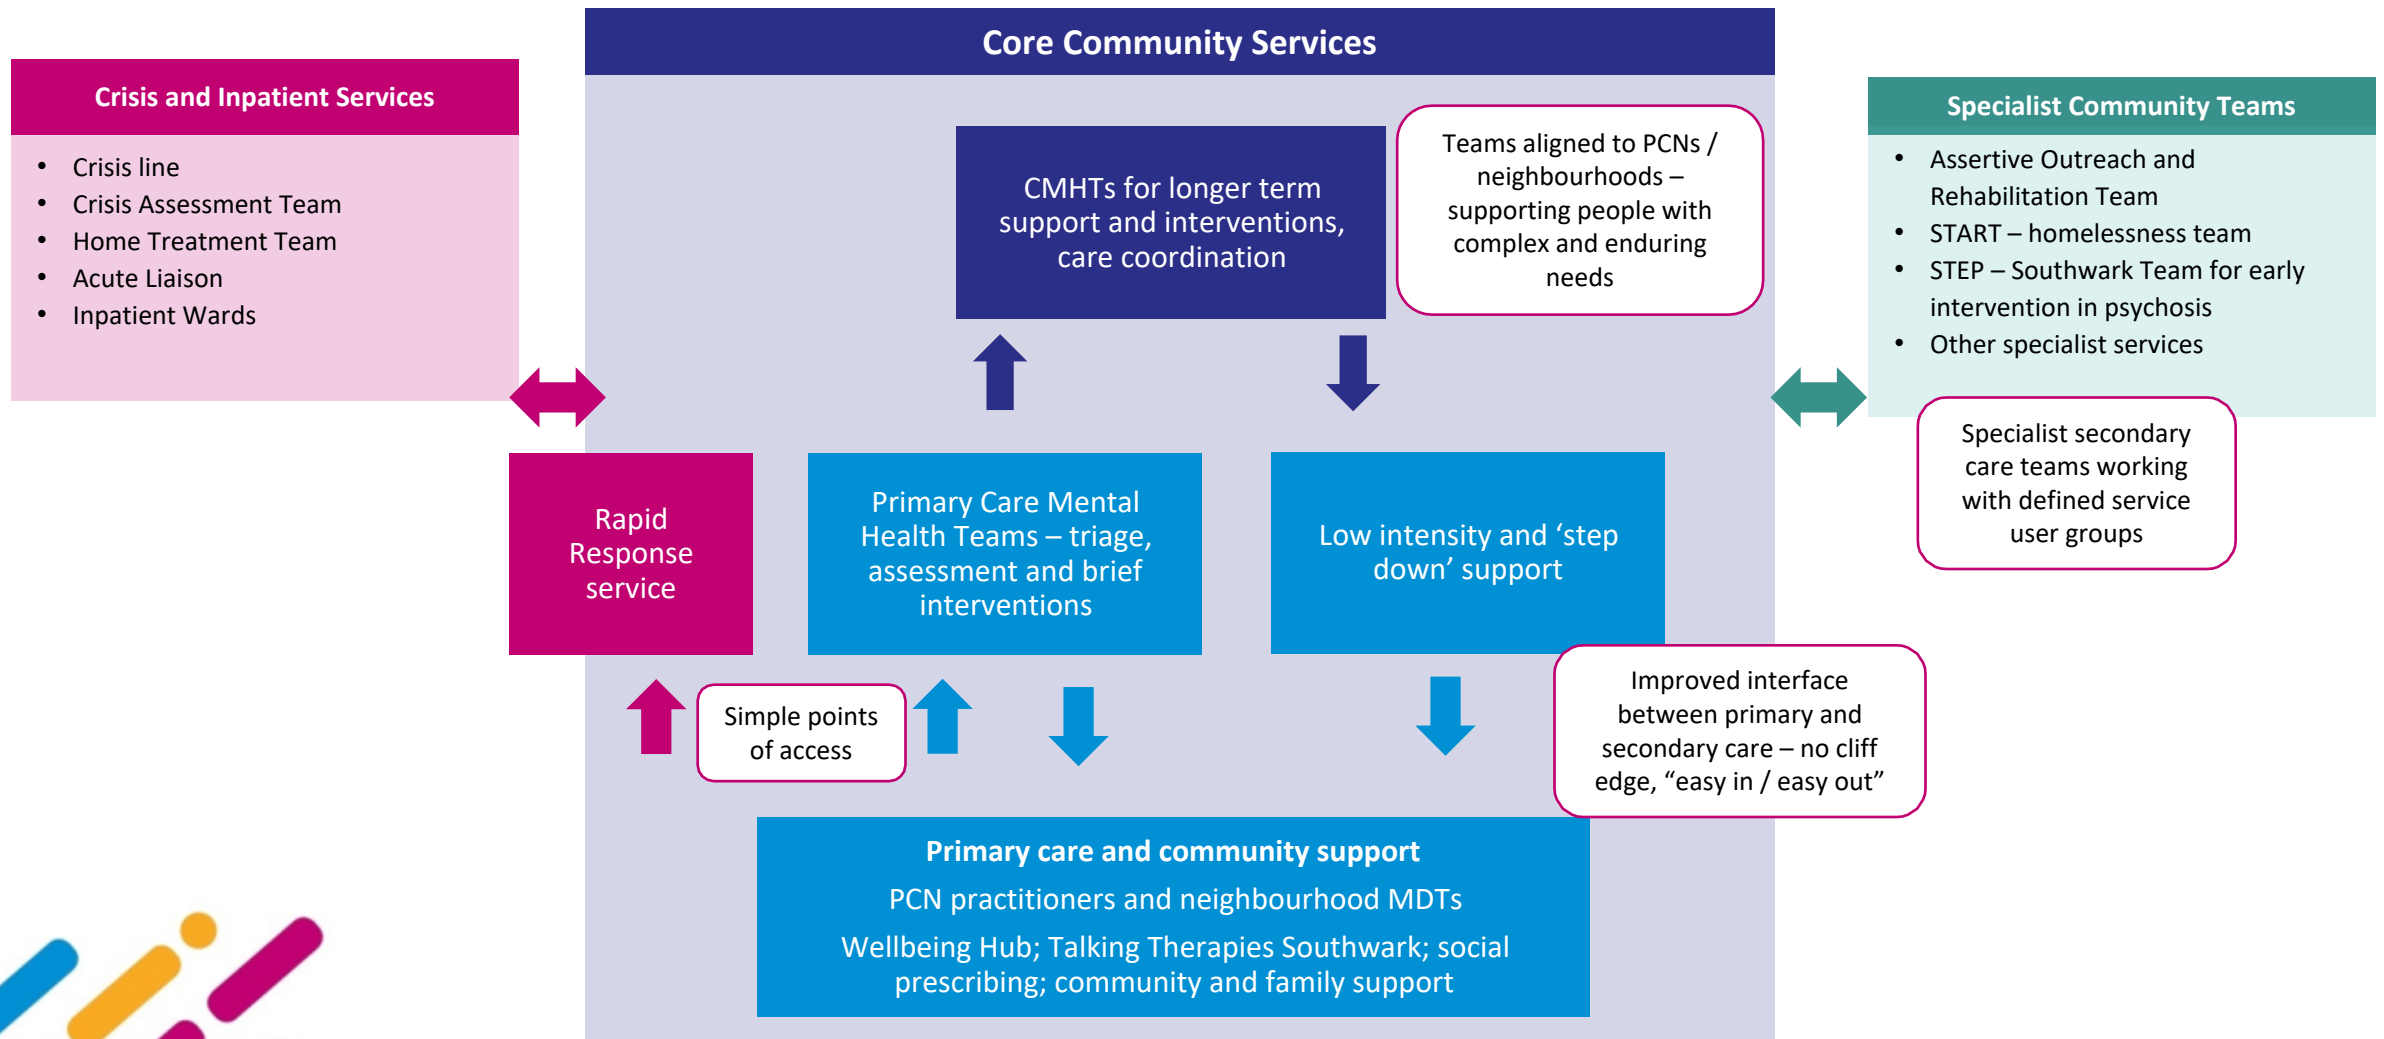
Crisis and Inpatient Services

- Crisis line
- Crisis Assessment Team
- Home Treatment Team
- Acute Liaison
- Inpatient Wards

Core Community Services

CMHTs for longer term support and interventions, care coordination

Teams aligned to PCNs / neighbourhoods – supporting people with complex and enduring needs

Specialist Community Teams

- Assertive Outreach and Rehabilitation Team
- START – homelessness team
- STEP – Southwark Team for early intervention in psychosis
- Other specialist services

Specialist secondary care teams working with defined service user groups

Rapid Response service

Primary Care Mental Health Teams – triage, assessment and brief interventions

Low intensity and 'step down' support

Simple points of access

Improved interface between primary and secondary care – no cliff edge, "easy in / easy out"

Primary care and community support

PCN practitioners and neighbourhood MDTs

Wellbeing Hub; Talking Therapies Southwark; social prescribing; community and family support